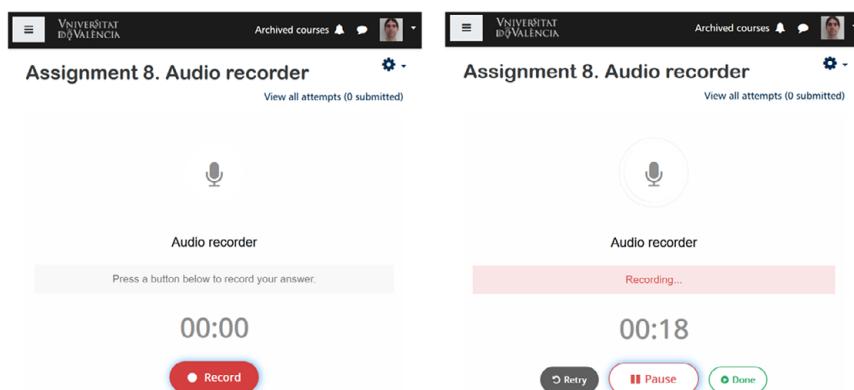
VNIVERSITAT DE VALÈNCIA

Archived courses

Assignment 8. Audio recorder

View all attempts (0 submitted)

Audio recorder

Press a button below to record your answer.

00:00

Record

VNIVERSITAT DE VALÈNCIA

Archived courses

Assignment 8. Audio recorder

View all attempts (0 submitted)

Audio recorder

Recording...

00:18

Retry

Pause

Done